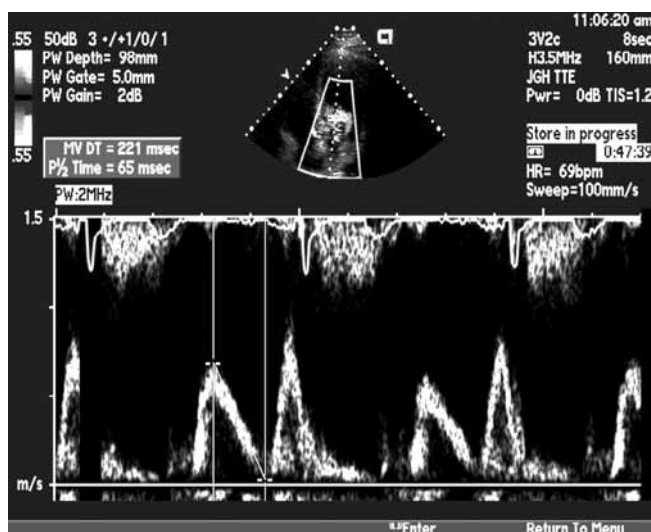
.55 50dB 3 •/+1/0/ 1
PW Depth= 98mm
PW Gate= 5.0mm
PW Gain= 2dB

.55

MV DT = 221 msec
P½ Time = 65 msec

PW:2MHz

11:06:20 am
3V2c 8sec
H3.5MHz 160mm
JGH TTE
Pwr= 0dB TIS=1.2

Store in progress
0:47:39
HR= 69bpm
Sweep=100mm/s

1.5

m/s

Enter
Return To Menu